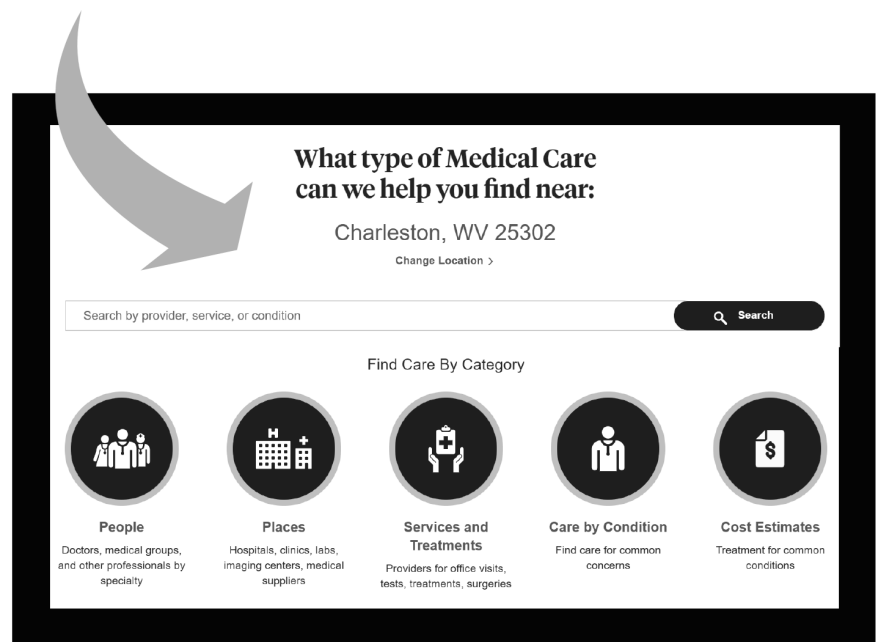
What type of Medical Care can we help you find near:

Charleston, WV 25302

Change Location >

Search by provider, service, or condition

Search

Find Care By Category

People

Doctors, medical groups, and other professionals by specialty

Places

Hospitals, clinics, labs, imaging centers, medical suppliers

Services and Treatments

Providers for office visits, tests, treatments, surgeries

Care by Condition

Find care for common concerns

Cost Estimates

Treatment for common conditions